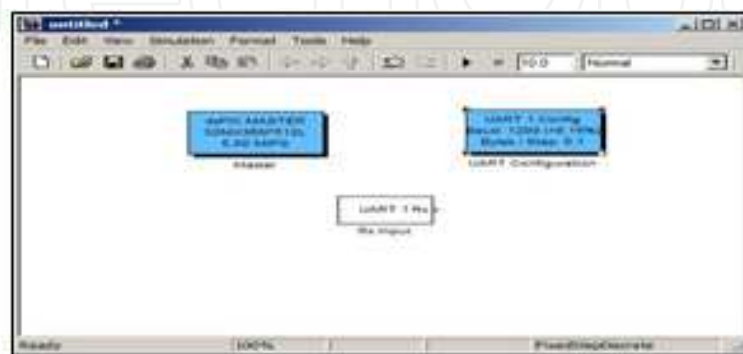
untitled *

File Edit View Simulation Format Tools Help

10.0 Normal

MPC MASTER 10MC/MSP13L 0.50 MHz

Master

UART 1 Config Baud: 1200 (HE 16%) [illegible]

UART Configuration

UART 1 Rx

Rx Input

Ready 100% FixedStepDiscrete